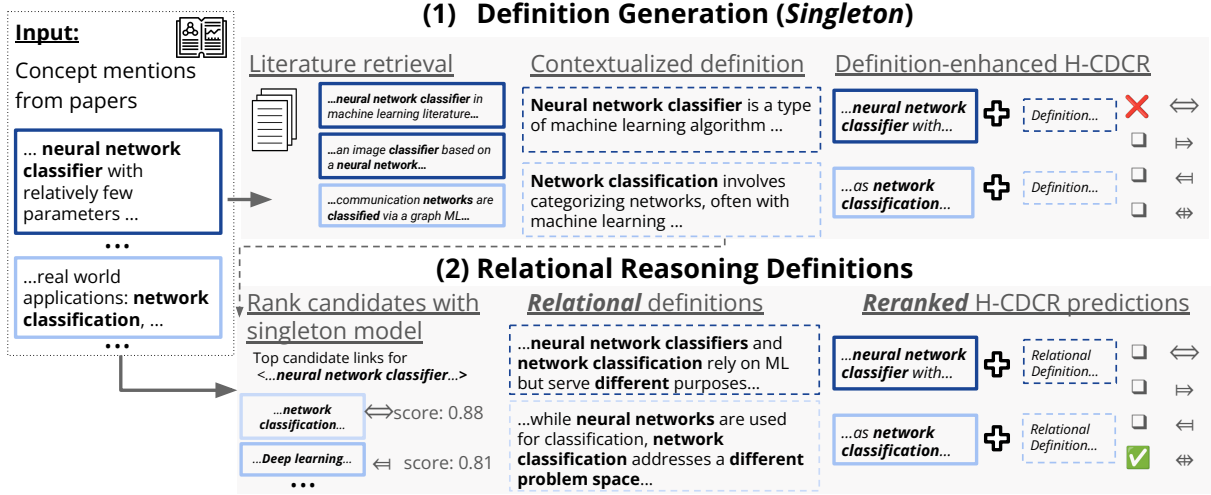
Input:
Concept mentions from papers

... **neural network classifier** with relatively few parameters ...

• • •

...real world applications: **network classification**, ...

• • •

(1) Definition Generation (*Singleton*)

Literature retrieval

...**neural network classifier** in machine learning literature...

...an image **classifier** based on a **neural network**...

...communication **networks** are **classified** via a graph ML...

Contextualized definition

**Neural network classifier** is a type of machine learning algorithm ...

**Network classification** involves categorizing networks, often with machine learning ...

Definition-enhanced H-CDCR

...*neural network classifier* with...

Definition...

❌ ⟺

❑ ⤇

...as *network classification*...

Definition...

❑ ⤆

❑ ⇹

(2) Relational Reasoning Definitions

Rank candidates with singleton model

Top candidate links for <...*neural network classifier*...>

...*network classification*...

⟺ score: 0.88

...*Deep learning*...

⤆ score: 0.81

• • •

*Relational* definitions

...**neural network classifiers** and **network classification** rely on ML but serve **different** purposes...

...while **neural networks** are used for classification, **network classification** addresses a **different problem space**...

*Reranked* H-CDCR predictions

...*neural network classifier* with...

Relational Definition...

❑ ⟺

❑ ⤇

...as *network classification*...

Relational Definition...

❑ ⤆

✅ ⇹